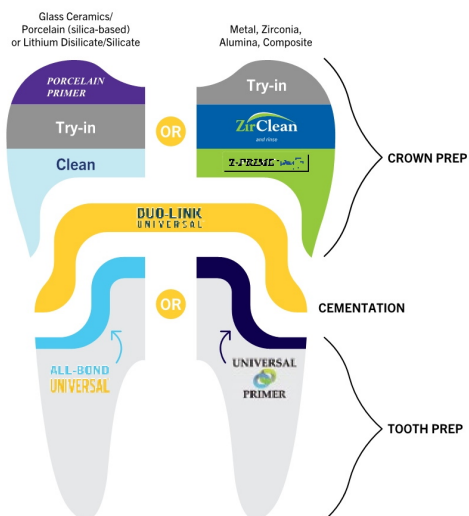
Glass Ceramics/ Porcelain (silica-based) or Lithium Disilicate/Silicate

Metal, Zirconia, Alumina, Composite

PORCELAIN PRIMER

Try-in

Clean

OR

Try-in

ZirClean

Z-PRIME

CROWN PREP

DUO-LINK UNIVERSAL

OR

CEMENTATION

ALL-BOND UNIVERSAL

UNIVERSAL PRIMER

TOOTH PREP